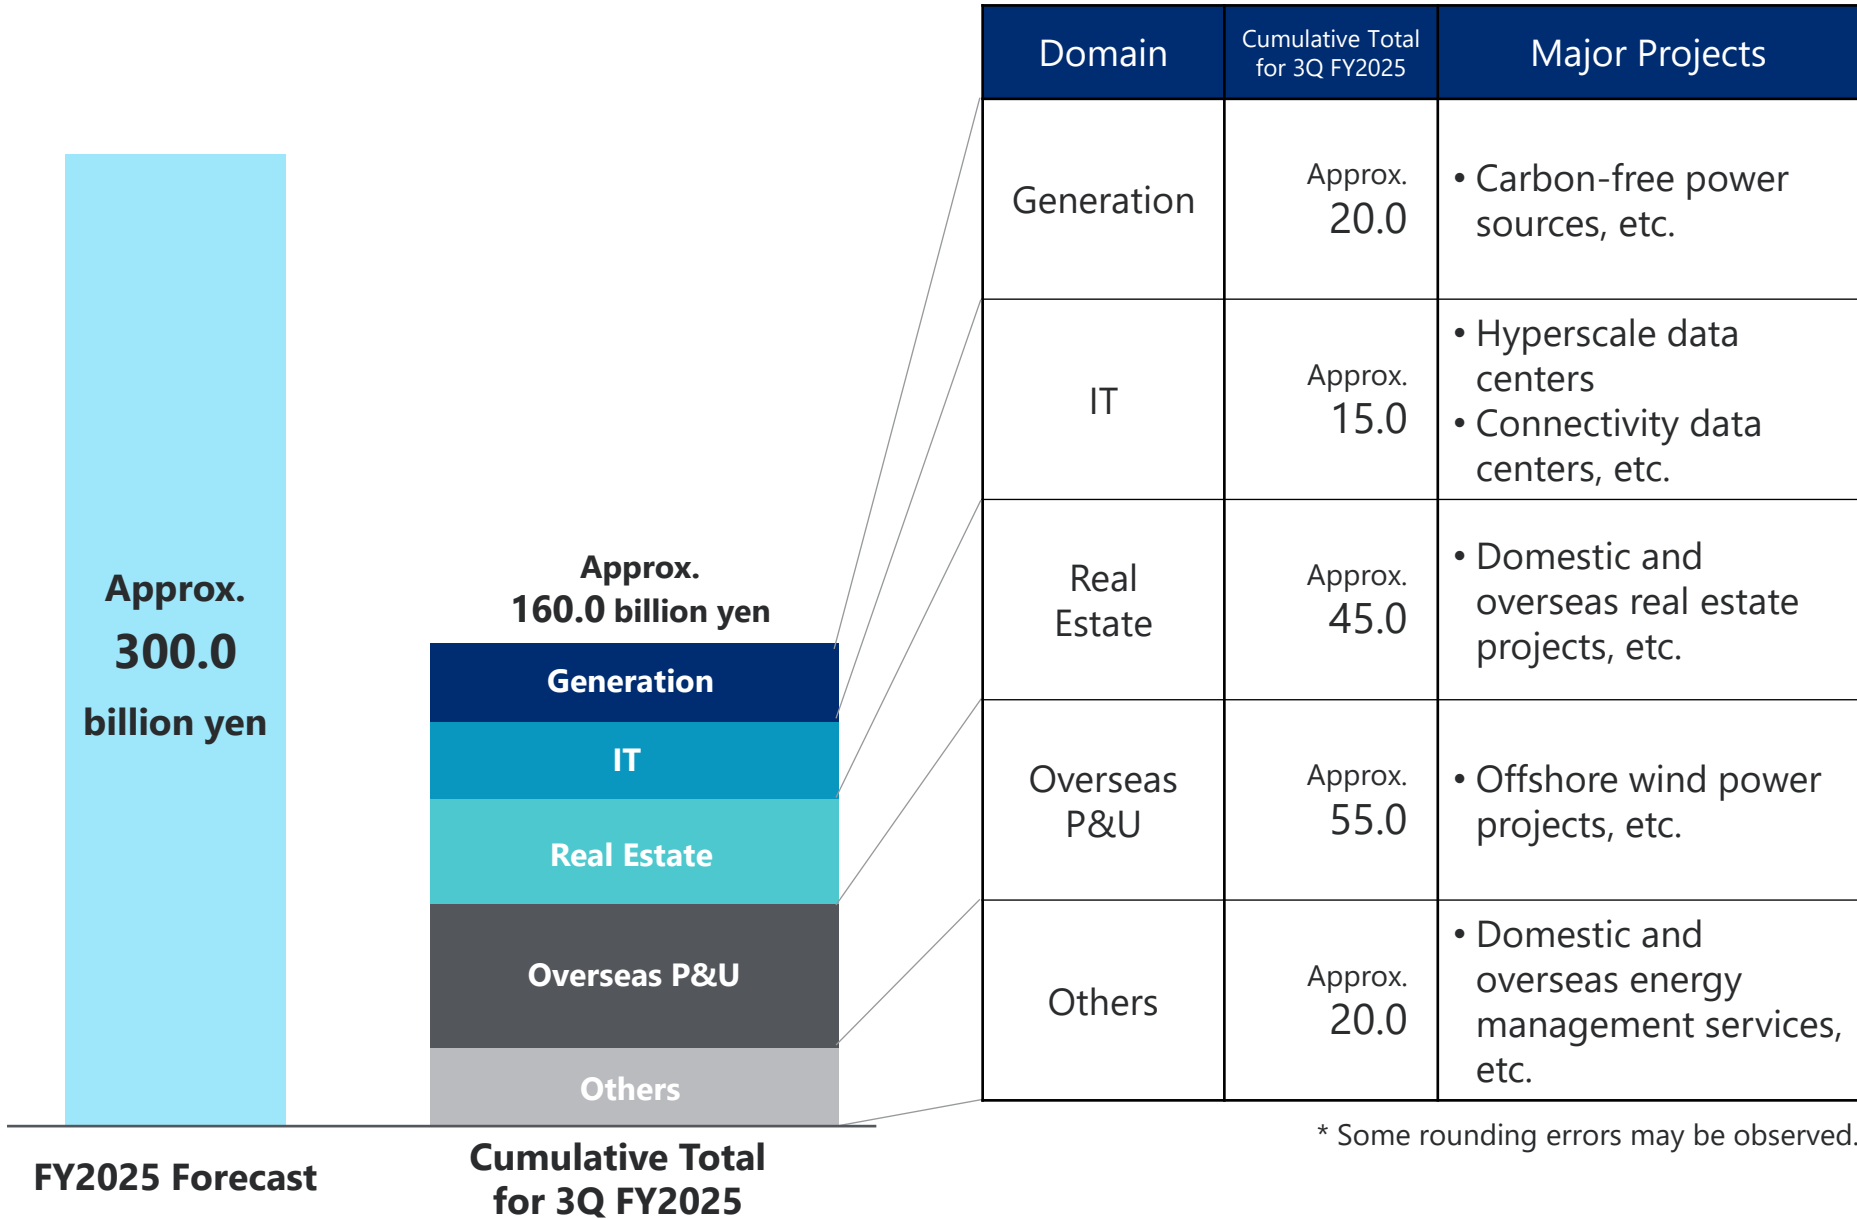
Approx.
300.0
billion yen

FY2025 Forecast

Approx.
160.0 billion yen

Generation
IT
Real Estate
Overseas P&U
Others

Cumulative Total for 3Q FY2025

| Domain | Cumulative Total for 3Q FY2025 | Major Projects |
|---|---|---|
| Generation | Approx. 20.0 | • Carbon-free power sources, etc. |
| IT | Approx. 15.0 | • Hyperscale data centers • Connectivity data centers, etc. |
| Real Estate | Approx. 45.0 | • Domestic and overseas real estate projects, etc. |
| Overseas P&U | Approx. 55.0 | • Offshore wind power projects, etc. |
| Others | Approx. 20.0 | • Domestic and overseas energy management services, etc. |

* Some rounding errors may be observed.